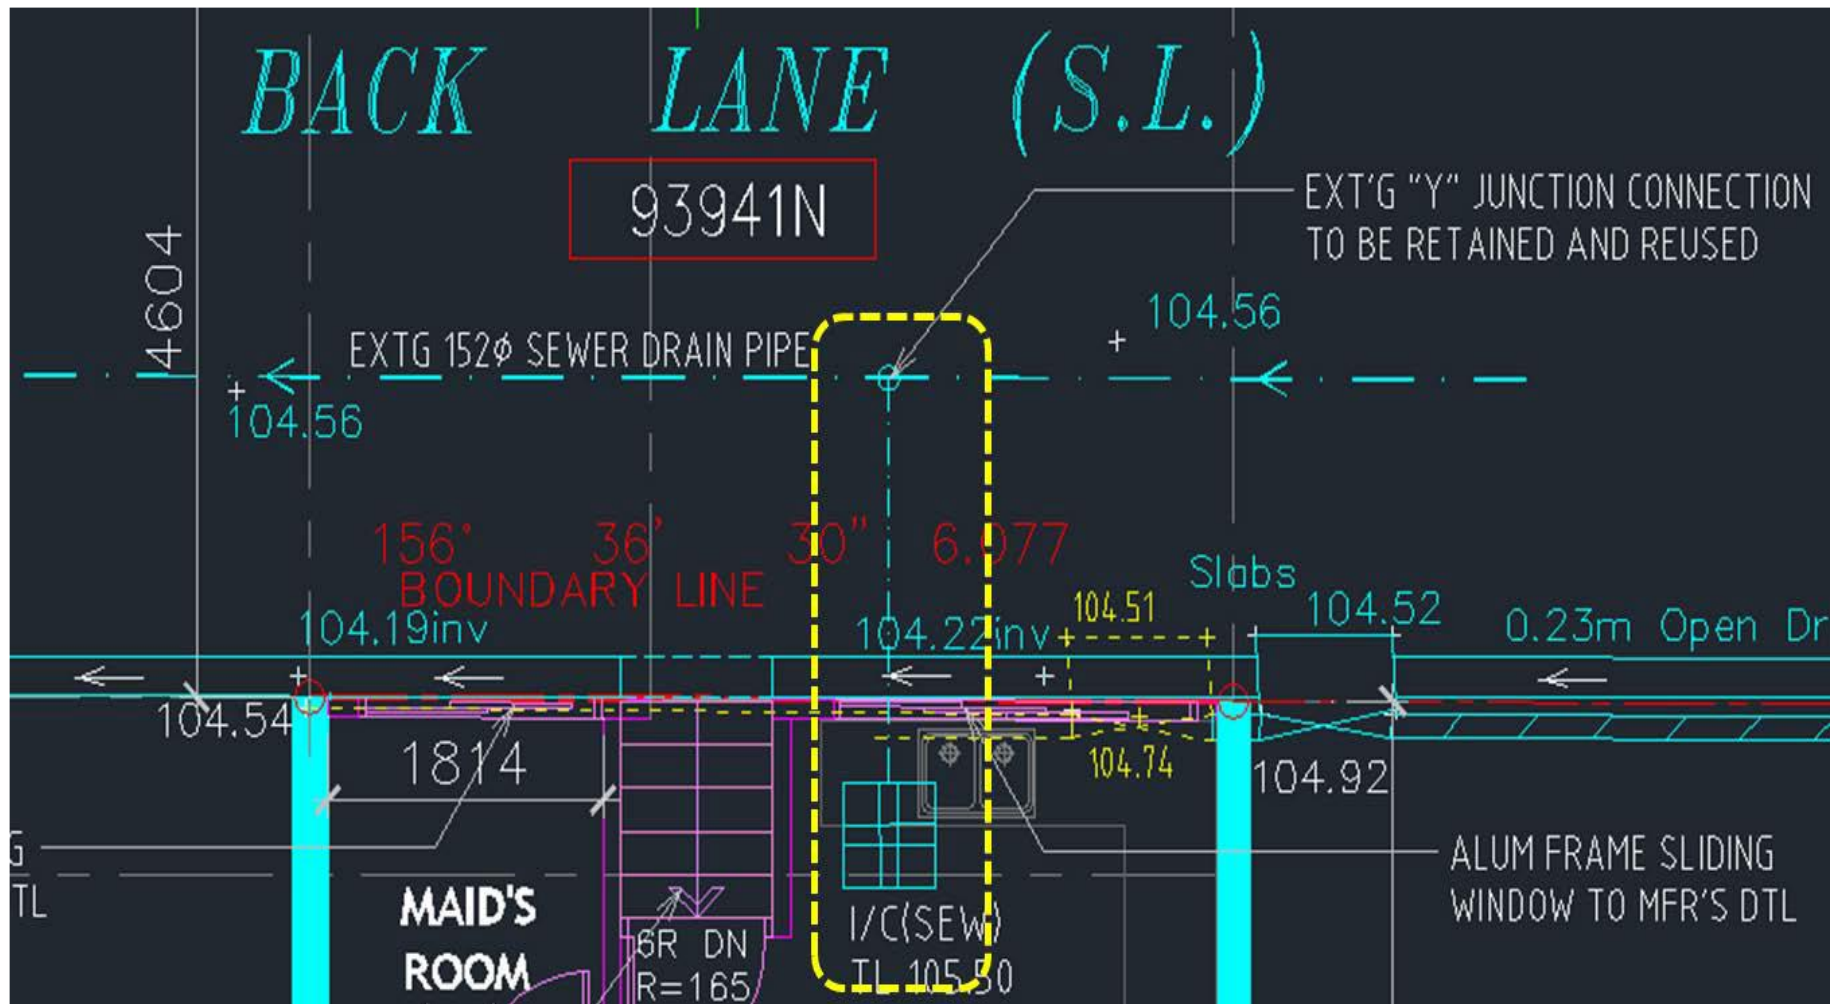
BACK LANE (S.L.)

93941N

EXT'G "Y" JUNCTION CONNECTION TO BE RETAINED AND REUSED

4604

EXTG 152ϕ SEWER DRAIN PIPE

104.56

104.56

156° 36' 30" 6.077

BOUNDARY LINE

Slabs

104.19inv

104.22inv

104.51

104.52

0.23m Open Dr

104.54

1814

104.74

104.92

G

TL

ALUM FRAME SLIDING WINDOW TO MFR'S DTL

MAID'S ROOM

6R DN R=165

I/C(SEW) IL 105.50